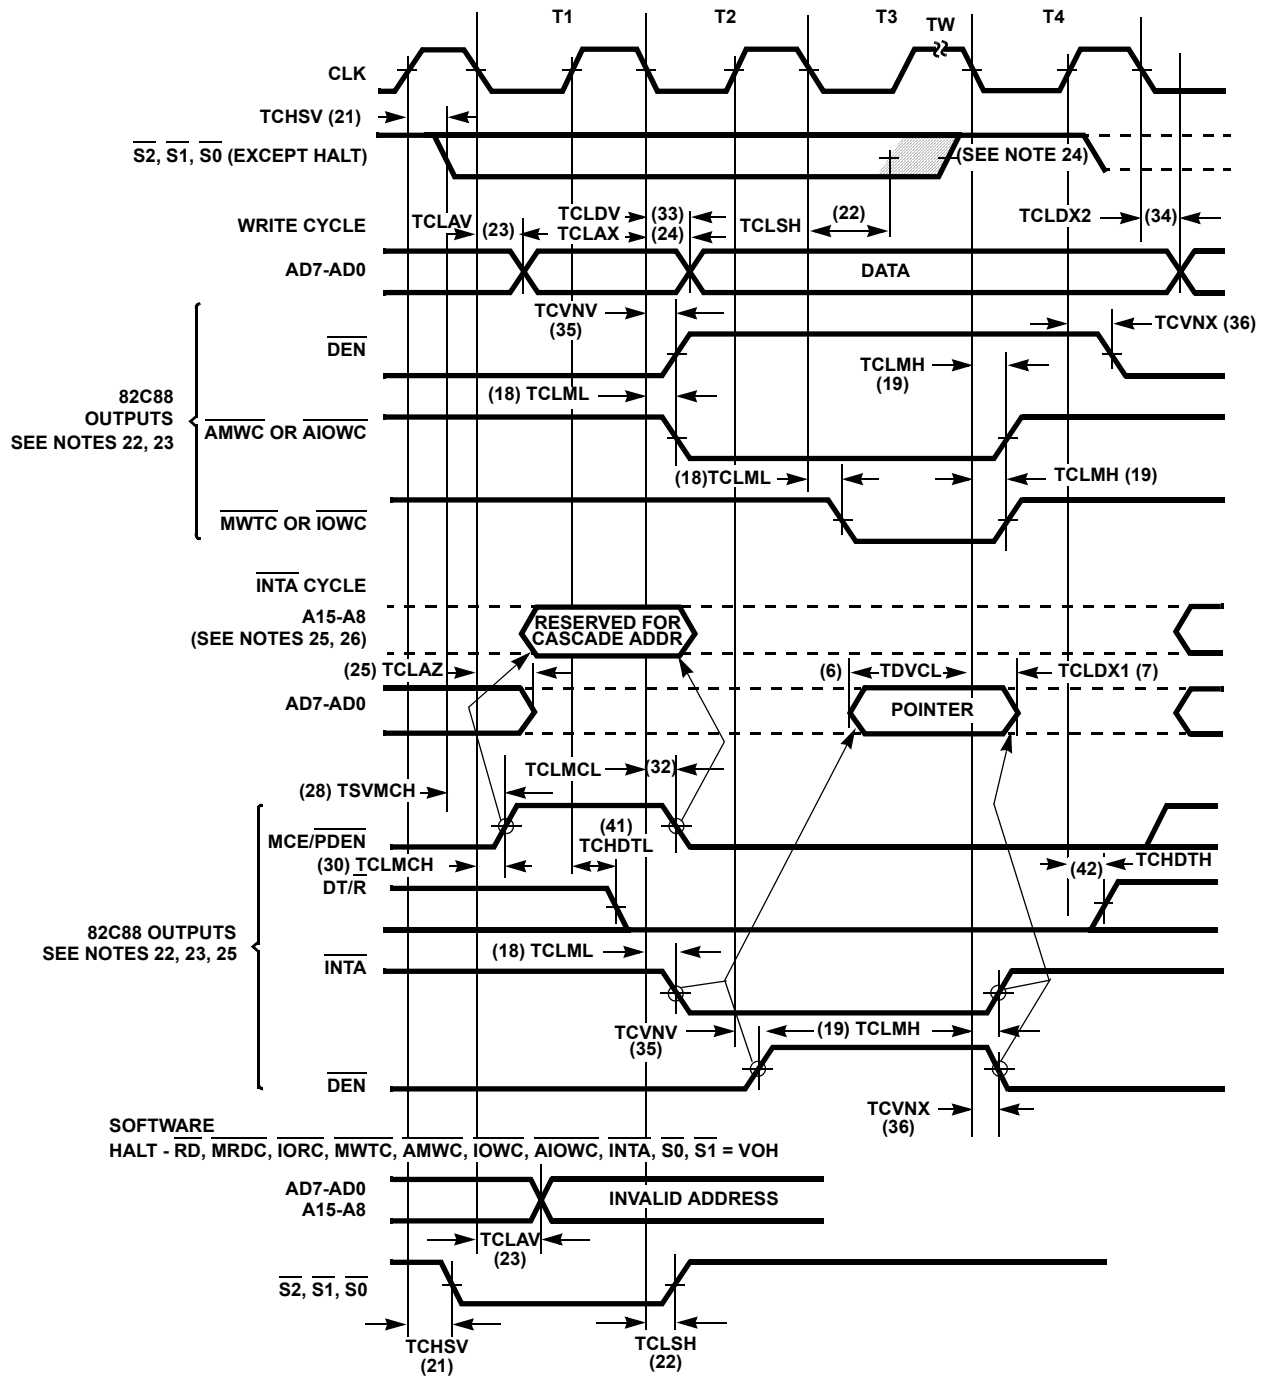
T1
T2
T3
TW
T4

CLK

TCHSV (21)

$\overline{S2}$, $\overline{S1}$, $\overline{S0}$ (EXCEPT HALT)

(SEE NOTE 24)

WRITE CYCLE

TCLAV

(23)

TCLDV

(33)

TCLAX

(24)

TCLSH

(22)

TCLDX2

(34)

AD7-AD0

DATA

TCVNV (35)

TCVNX (36)

$\overline{DEN}$

TCLMH (19)

82C88 OUTPUTS SEE NOTES 22, 23

(18) TCLML

$\overline{AMWC}$ OR $\overline{AIOWC}$

(18)TCLML

TCLMH (19)

$\overline{MWTC}$ OR $\overline{IOWC}$

$\overline{INTA}$ CYCLE

A15-A8 (SEE NOTES 25, 26)

RESERVED FOR CASCADE ADDR

(25) TCLAZ

(6)

TDVCL

TCLDX1 (7)

AD7-AD0

POINTER

(28) TSVMCH

TCLMCL

(32)

MCE/$\overline{PDEN}$

(41) TCHDTL

(30) TCLMCH

(42)

TCHDTH

DT/$\overline{R}$

82C88 OUTPUTS SEE NOTES 22, 23, 25

(18) TCLML

$\overline{INTA}$

TCVNV (35)

(19) TCLMH

$\overline{DEN}$

TCVNX (36)

SOFTWARE
HALT - $\overline{RD}$, $\overline{MRDC}$, $\overline{IORC}$, $\overline{MWTC}$, $\overline{AMWC}$, $\overline{IOWC}$, $\overline{AIOWC}$, $\overline{INTA}$, $\overline{S0}$, $\overline{S1}$ = VOH

AD7-AD0
A15-A8

INVALID ADDRESS

TCLAV (23)

$\overline{S2}$, $\overline{S1}$, $\overline{S0}$

TCHSV (21)

TCLSH (22)